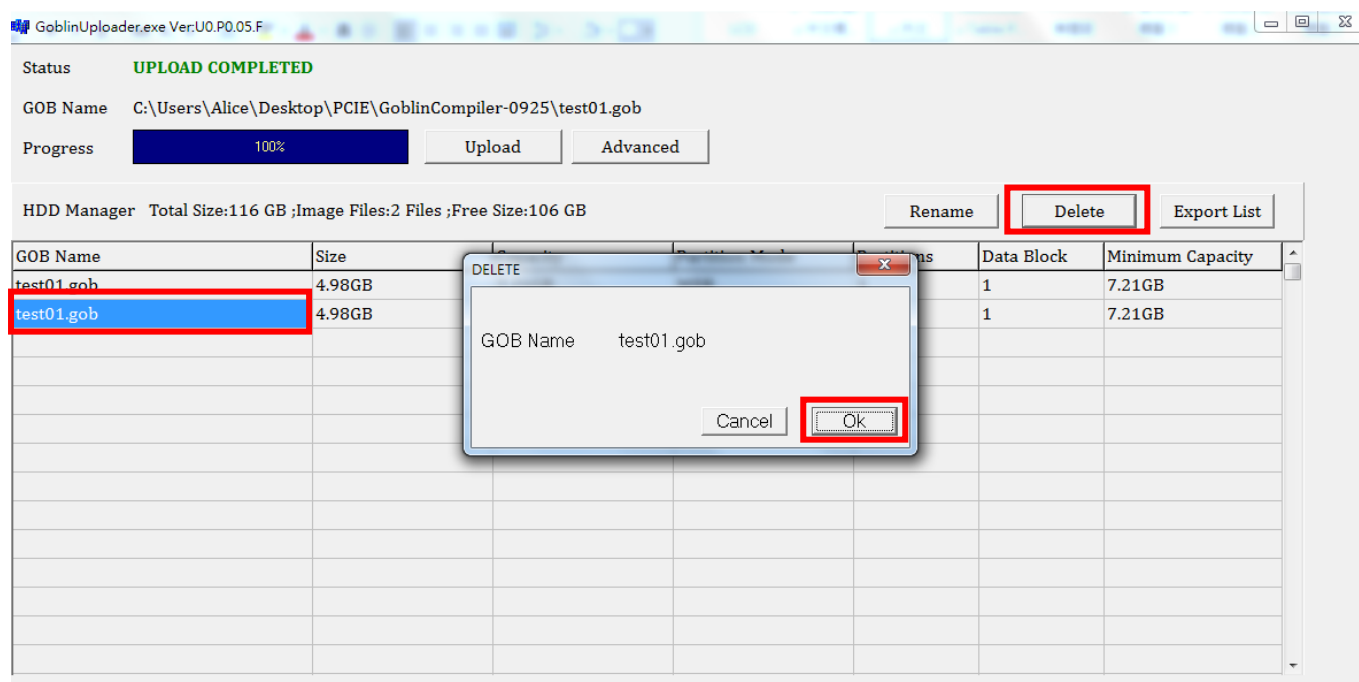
GoblinUploader.exe Ver:U0.P0.05.F

Status UPLOAD COMPLETED

GOB Name C:\Users\Alice\Desktop\PCIE\GoblinCompiler-0925\test01.gob

Progress 100%

Upload

Advanced

HDD Manager Total Size:116 GB ;Image Files:2 Files ;Free Size:106 GB

Rename

Delete

Export List

| GOB Name | Size | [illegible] | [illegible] | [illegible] | Data Block | Minimum Capacity |
|---|---|---|---|---|---|---|
| test01.gob | 4.98GB | | | | 1 | 7.21GB |
| test01.gob | 4.98GB | | | | 1 | 7.21GB |

DELETE

GOB Name test01.gob

Cancel

Ok